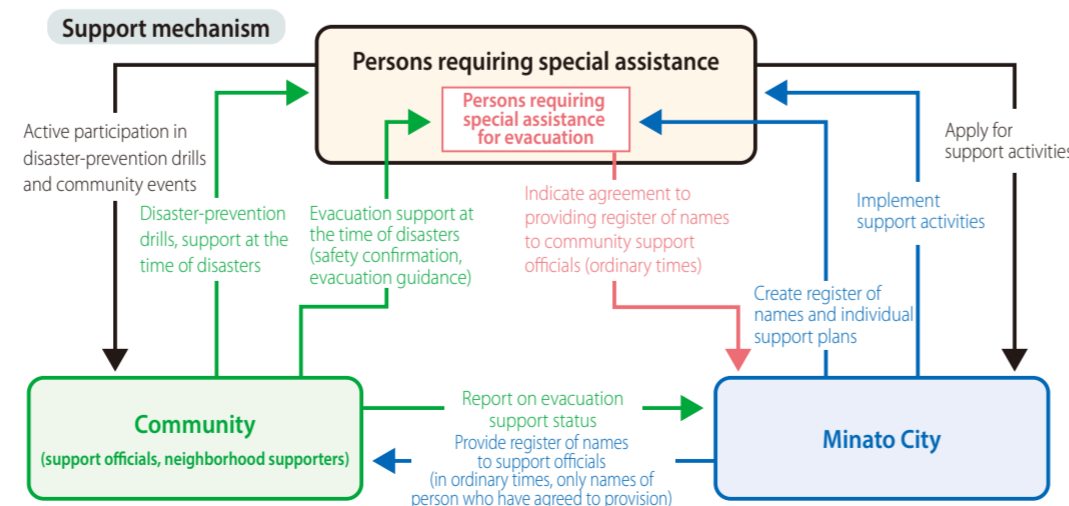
Support mechanism

Persons requiring special assistance

Persons requiring special assistance for evacuation

Active participation in disaster-prevention drills and community events

Disaster-prevention drills, support at the time of disasters

Evacuation support at the time of disasters (safety confirmation, evacuation guidance)

Indicate agreement to providing register of names to community support officials (ordinary times)

Implement support activities

Apply for support activities

Create register of names and individual support plans

Community
(support officials, neighborhood supporters)

Report on evacuation support status

Provide register of names to support officials (in ordinary times, only names of person who have agreed to provision)

Minato City